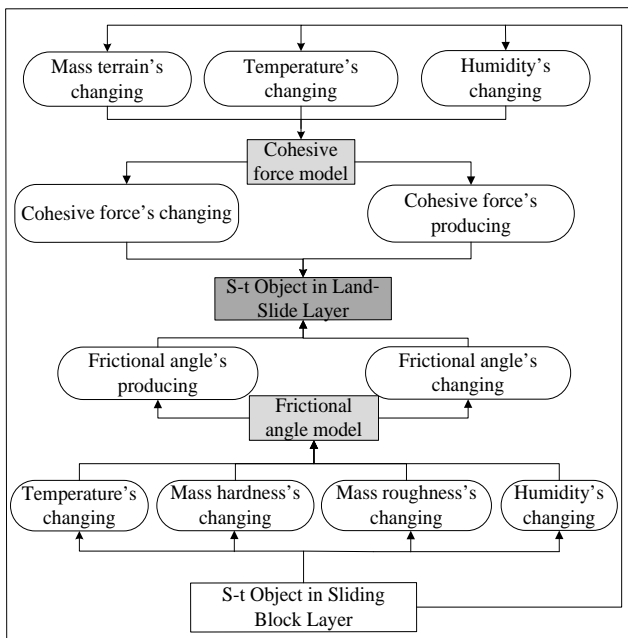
Mass terrain's changing

Temperature's changing

Humidity's changing

Cohesive force model

Cohesive force's changing

Cohesive force's producing

S-t Object in Land-Slide Layer

Frictional angle's producing

Frictional angle's changing

Frictional angle model

Temperature's changing

Mass hardness's changing

Mass roughness's changing

Humidity's changing

S-t Object in Sliding Block Layer